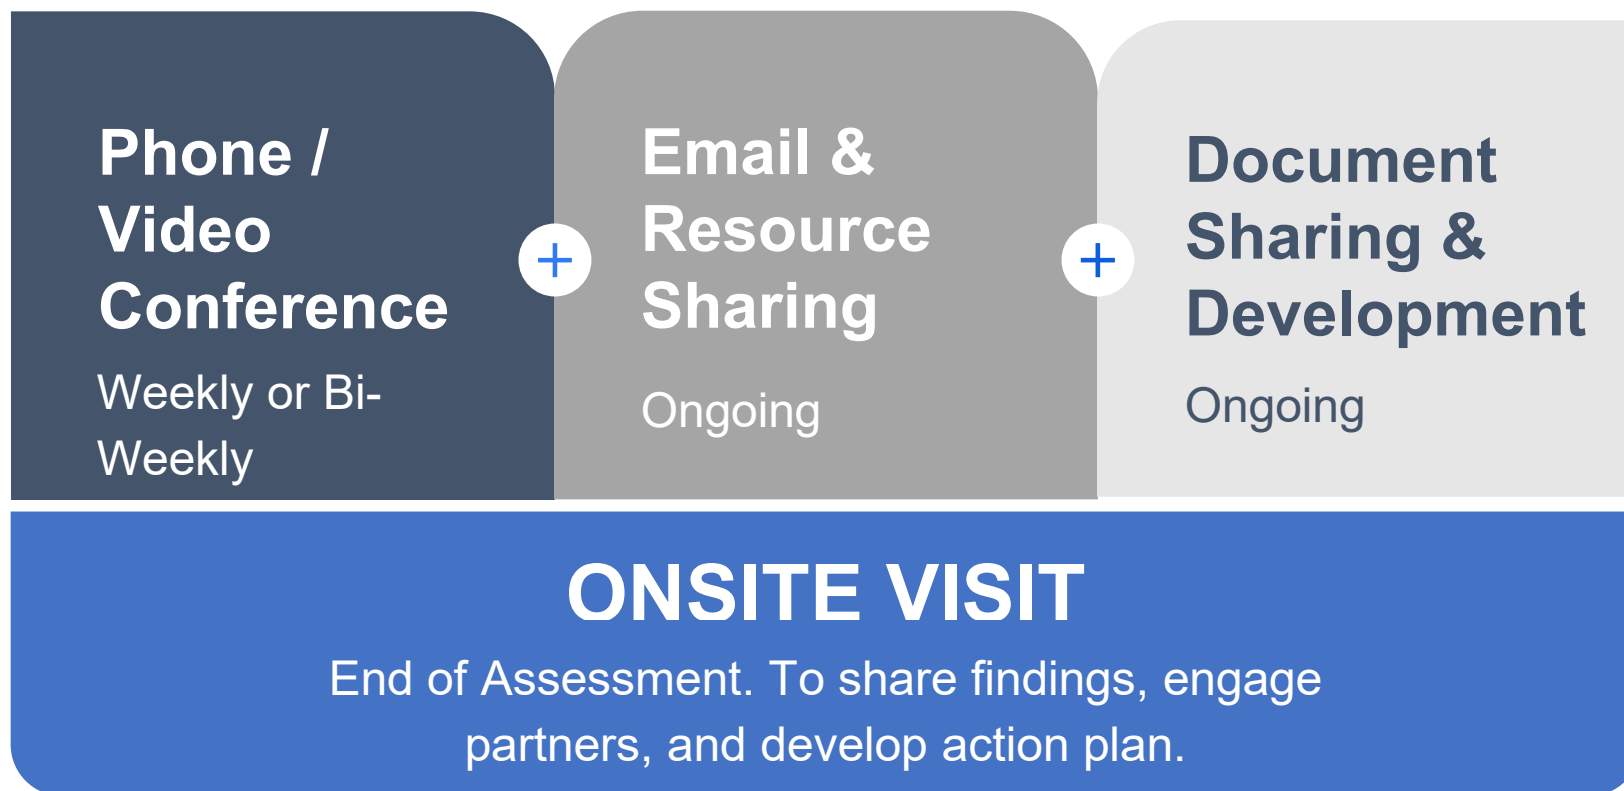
Phone / Video Conference

Weekly or Bi-Weekly

+

Email & Resource Sharing

Ongoing

+

Document Sharing & Development

Ongoing

ONSITE VISIT

End of Assessment. To share findings, engage partners, and develop action plan.